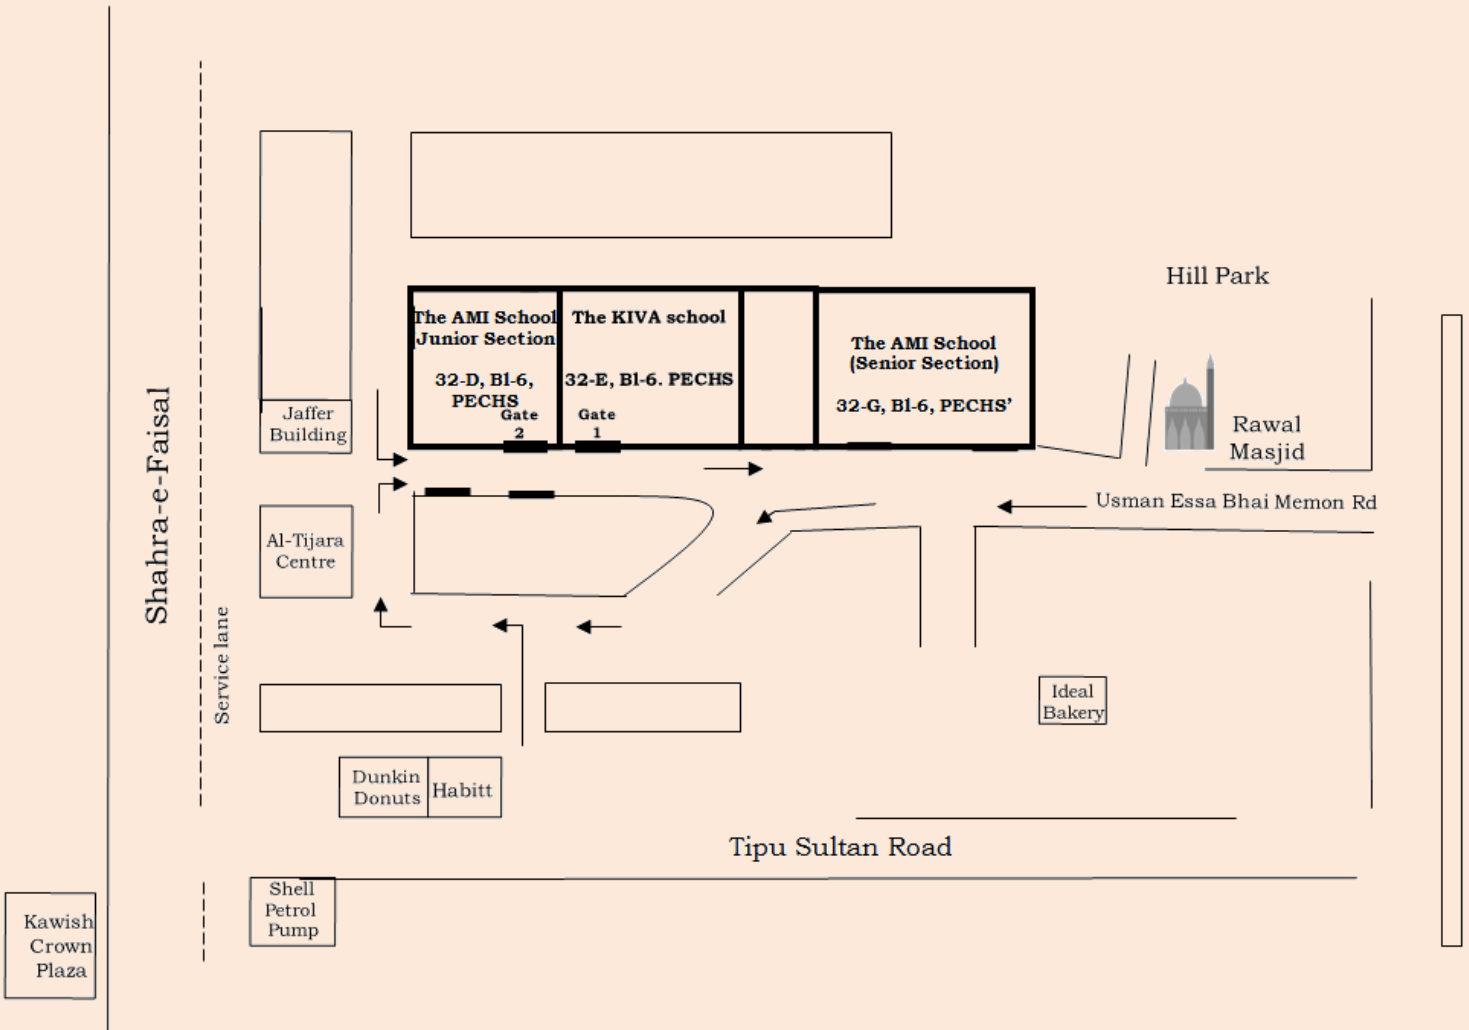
Hill Park

The AMI School Junior Section

32-D, Bl-6, PECHS

Gate 2

The KIVA school

32-E, Bl-6. PECHS

Gate 1

The AMI School (Senior Section)

32-G, Bl-6, PECHS'

Jaffer Building

Rawal Masjid

Usman Essa Bhai Memon Rd

Shahra-e-Faisal

Al-Tijara Centre

Service lane

Ideal Bakery

Dunkin Donuts

Habitt

Tipu Sultan Road

Shell Petrol Pump

Kawish Crown Plaza